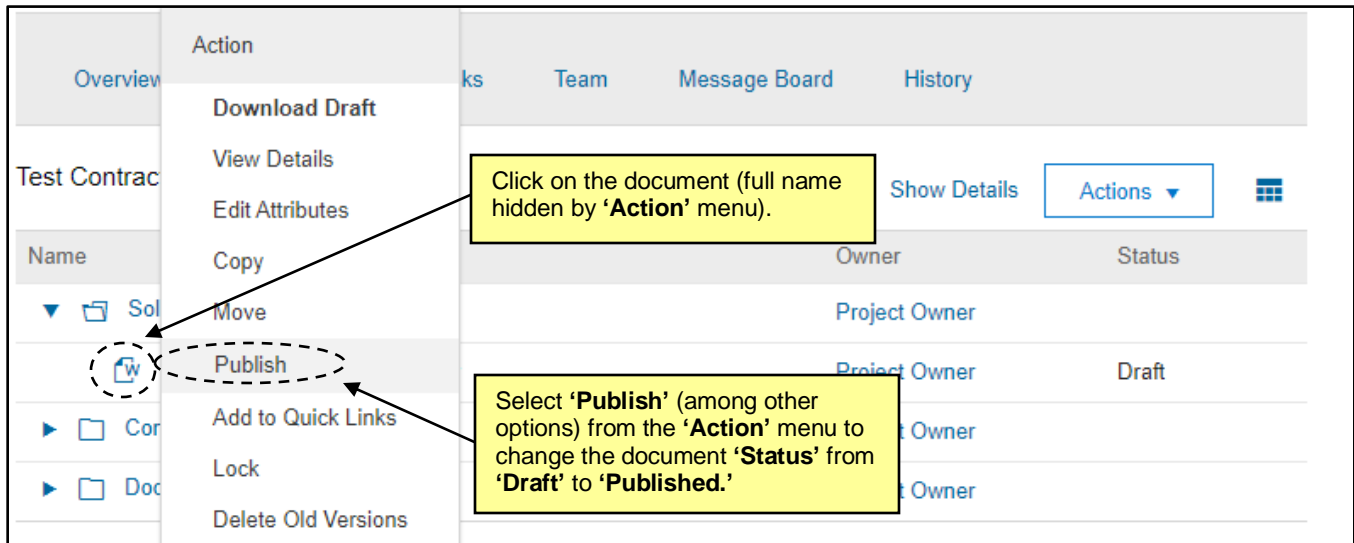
Overview

Action

Download Draft

View Details

Edit Attributes

Copy

Move

Publish

Add to Quick Links

Lock

Delete Old Versions

ks

Team

Message Board

History

Test Contrac

Click on the document (full name hidden by **'Action'** menu).

Show Details

Actions ▾

Name

Owner

Status

Sol

Project Owner

Project Owner

Draft

Cor

t Owner

Doc

t Owner

Select **'Publish'** (among other options) from the **'Action'** menu to change the document **'Status'** from **'Draft'** to **'Published.'**